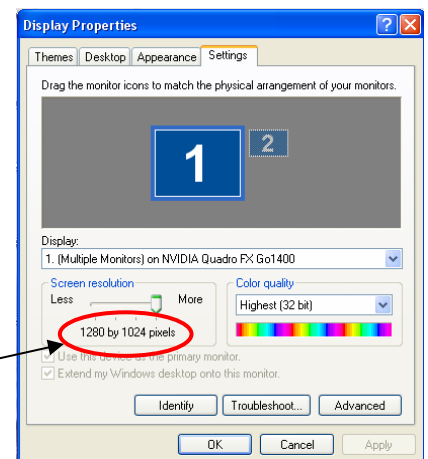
Display Properties

Themes | Desktop | Appearance | Settings

Drag the monitor icons to match the physical arrangement of your monitors.

1 2

Display:
1. (Multiple Monitors) on NVIDIA Quadro FX Go1400

Screen resolution
Less More
1280 by 1024 pixels

Color quality
Highest (32 bit)

Use this device as the primary monitor.
Extend my Windows desktop onto this monitor.

Identify | Troubleshoot... | Advanced

OK | Cancel | Apply